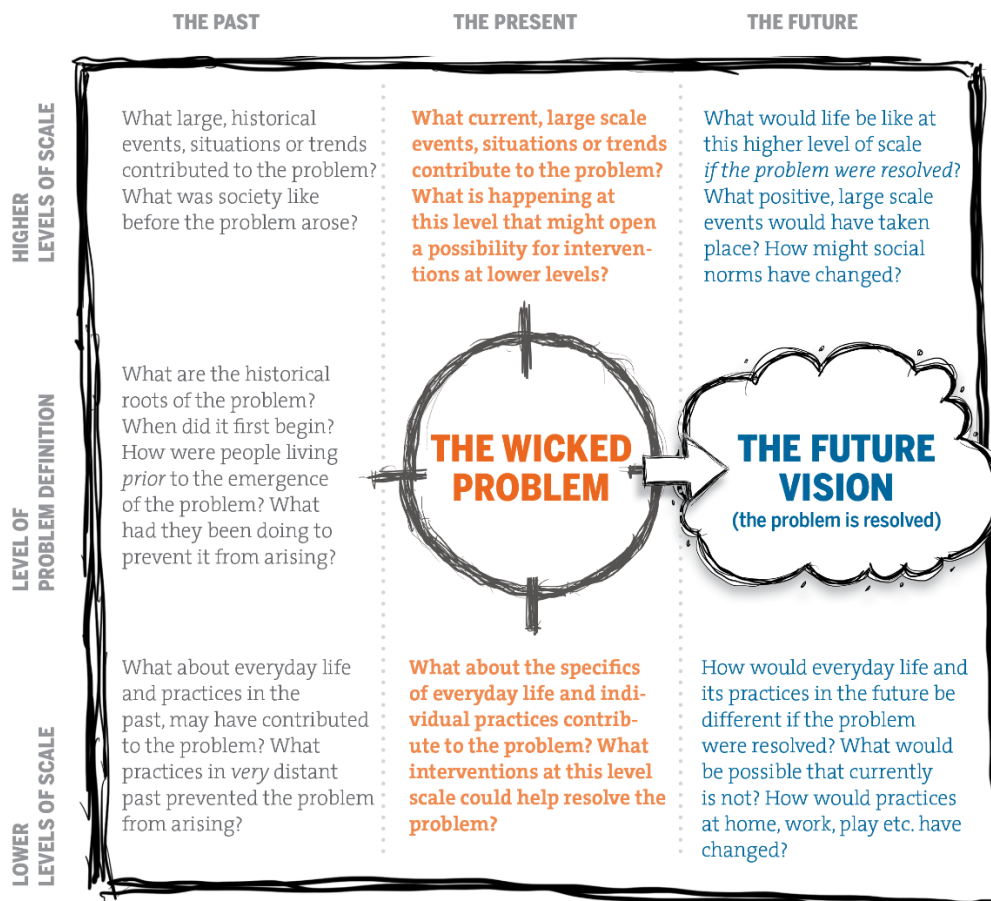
THE PAST

THE PRESENT

THE FUTURE

HIGHER LEVELS OF SCALE

What large, historical events, situations or trends contributed to the problem? What was society like before the problem arose?

What current, large scale events, situations or trends contribute to the problem? What is happening at this level that might open a possibility for interventions at lower levels?

What would life be like at this higher level of scale *if the problem were resolved*? What positive, large scale events would have taken place? How might social norms have changed?

LEVEL OF PROBLEM DEFINITION

What are the historical roots of the problem? When did it first begin? How were people living *prior* to the emergence of the problem? What had they been doing to prevent it from arising?

THE WICKED PROBLEM

THE FUTURE VISION
(the problem is resolved)

LOWER LEVELS OF SCALE

What about everyday life and practices in the past, may have contributed to the problem? What practices in *very* distant past prevented the problem from arising?

What about the specifics of everyday life and individual practices contribute to the problem? What interventions at this level scale could help resolve the problem?

How would everyday life and its practices in the future be different if the problem were resolved? What would be possible that currently is not? How would practices at home, work, play etc. have changed?